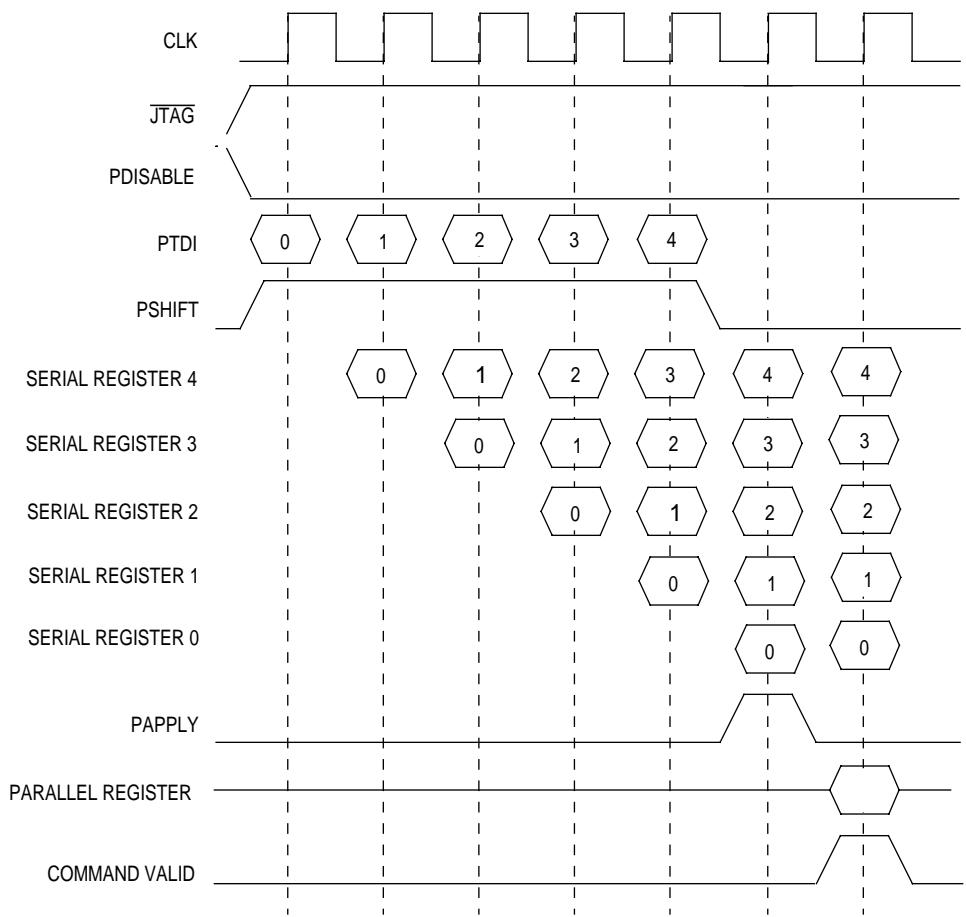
CLK

$\overline{JTAG}$

PDISABLE

PTDI 0 1 2 3 4

PSHIFT

SERIAL REGISTER 4 0 1 2 3 4 4

SERIAL REGISTER 3 0 1 2 3 3

SERIAL REGISTER 2 0 1 2 2

SERIAL REGISTER 1 0 1 1

SERIAL REGISTER 0 0 0

PAPPLY

PARALLEL REGISTER

COMMAND VALID